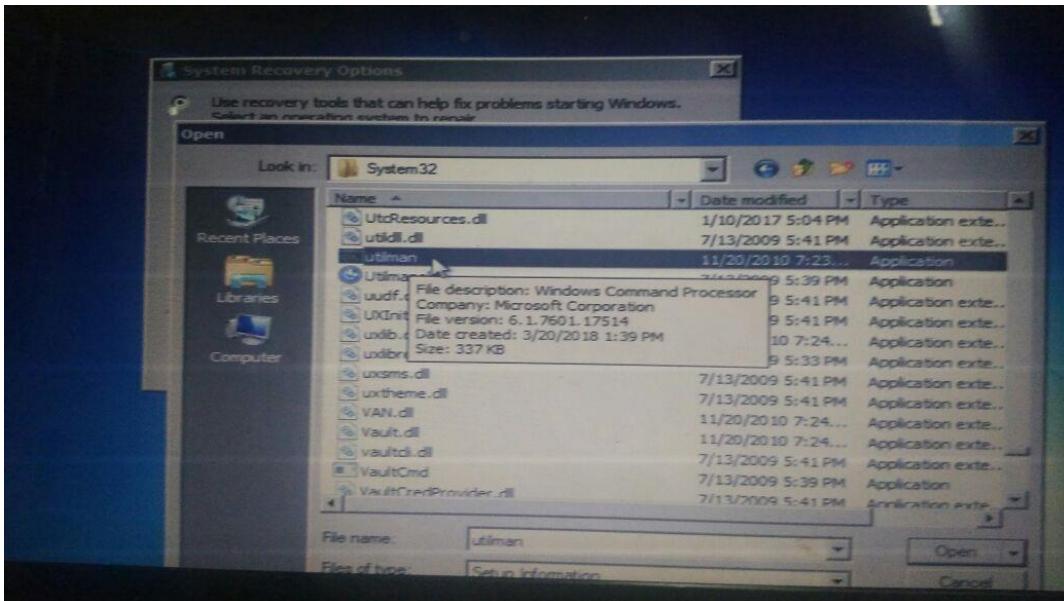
System Recovery Options

Use recovery tools that can help fix problems starting Windows.
Select an operating system to repair

Open

Look in: System32

Recent Places
Libraries
Computer

| Name | Date modified | Type |
|---|---|---|
| UtcResources.dll | 1/10/2017 5:04 PM | Application exte... |
| utildll.dll | 7/13/2009 5:41 PM | Application exte... |
| utilman | 11/20/2010 7:23... | Application |
| Utilman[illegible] | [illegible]9 5:39 PM | Application |
| uudf.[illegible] | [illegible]9 5:41 PM | Application exte... |
| UXInit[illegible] | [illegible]9 5:41 PM | Application exte... |
| uxlib.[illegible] | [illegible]10 7:24... | Application exte... |
| uxlibre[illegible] | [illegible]9 5:33 PM | Application exte... |
| uxsms.dll | 7/13/2009 5:41 PM | Application exte... |
| uxtheme.dll | 7/13/2009 5:41 PM | Application exte... |
| VAN.dll | 11/20/2010 7:24... | Application exte... |
| Vault.dll | 11/20/2010 7:24... | Application exte... |
| vaultcli.dll | 7/13/2009 5:41 PM | Application exte... |
| VaultCmd | 7/13/2009 5:39 PM | Application |
| VaultCredProvider.dll | 7/13/2009 5:41 PM | Application exte... |

File description: Windows Command Processor
Company: Microsoft Corporation
File version: 6.1.7601.17514
Date created: 3/20/2018 1:39 PM
Size: 337 KB

File name: utilman
Files of type: Setup Information
Open
Cancel